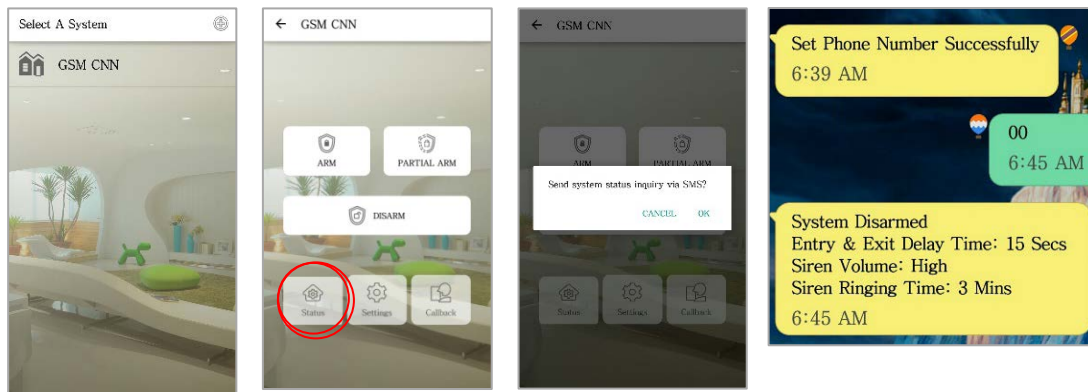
Select A System

GSM CNN

← GSM CNN

ARM

PARTIAL ARM

DISARM

Status

Settings

Callback

← GSM CNN

ARM

PARTIAL ARM

Send system status inquiry via SMS?

CANCEL

OK

Status

Settings

Callback

Set Phone Number Successfully
6:39 AM

00
6:45 AM

System Disarmed
Entry & Exit Delay Time: 15 Secs
Siren Volume: High
Siren Ringing Time: 3 Mins
6:45 AM